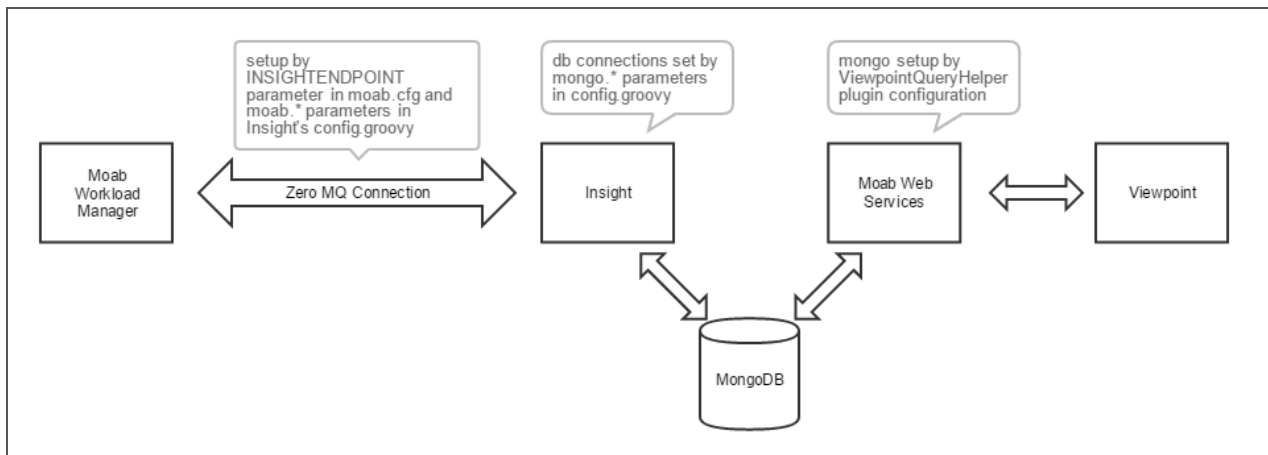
setup by INSIGHTENDPOINT parameter in moab.cfg and moab.* parameters in Insight's config.groovy

db connections set by mongo.* parameters in config.groovy

mongo setup by ViewpointQueryHelper plugin configuration

Moab Workload Manager

Zero MQ Connection

Insight

Moab Web Services

Viewpoint

MongoDB